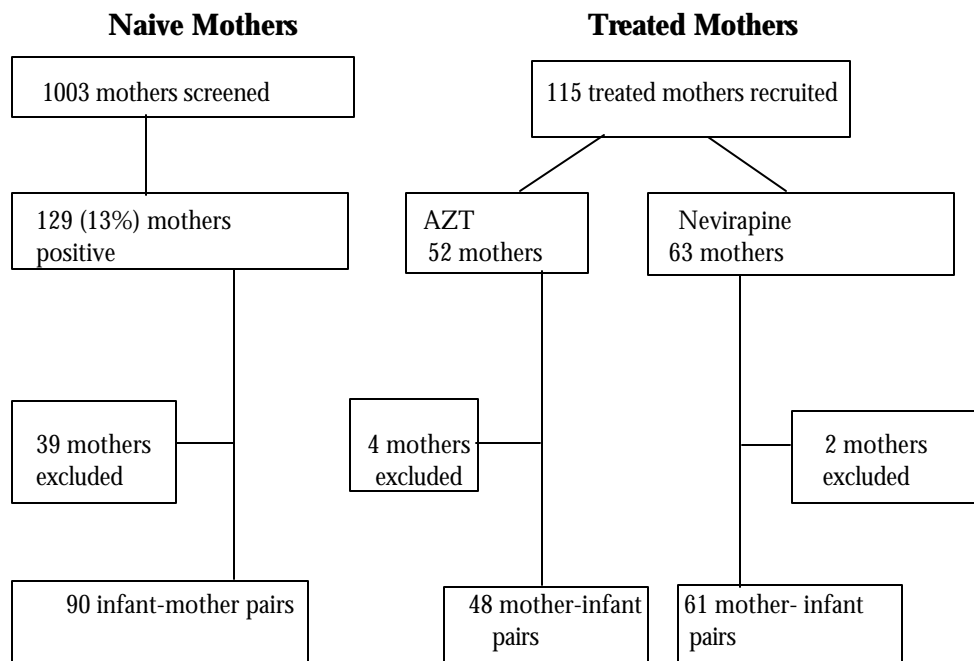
Naive Mothers

1003 mothers screened

129 (13%) mothers positive

39 mothers excluded

90 infant-mother pairs

Treated Mothers

115 treated mothers recruited

AZT 52 mothers

4 mothers excluded

48 mother-infant pairs

Nevirapine 63 mothers

2 mothers excluded

61 mother- infant pairs